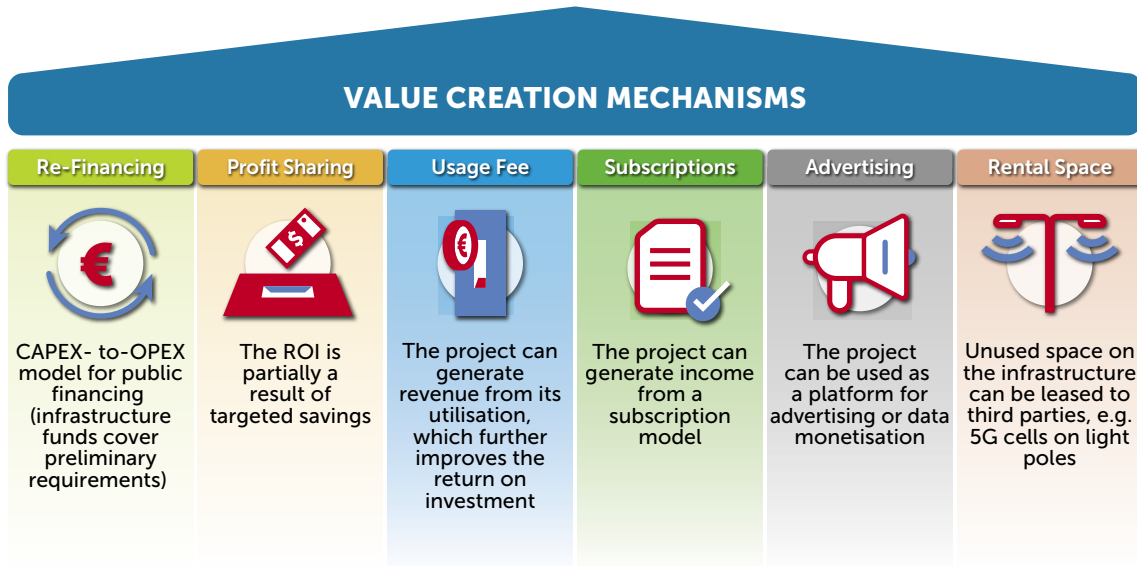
VALUE CREATION MECHANISMS

Re-Financing

€

CAPEX- to-OPEX model for public financing (infrastructure funds cover preliminary requirements)

Profit Sharing

$

The ROI is partially a result of targeted savings

Usage Fee

€

The project can generate revenue from its utilisation, which further improves the return on investment

Subscriptions

The project can generate income from a subscription model

Advertising

The project can be used as a platform for advertising or data monetisation

Rental Space

Unused space on the infrastructure can be leased to third parties, e.g. 5G cells on light poles